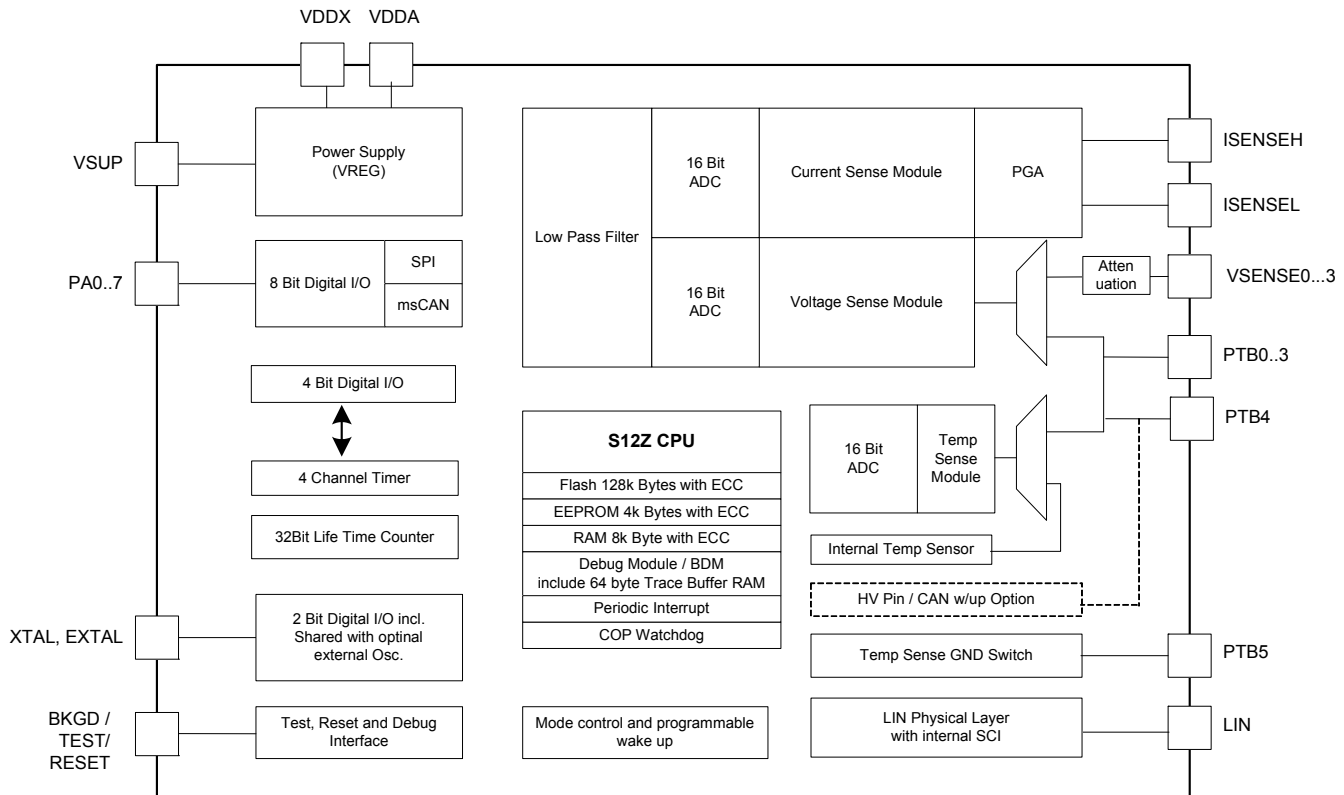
VDDX VDDA

VSUP

Power Supply (VREG)

PA0..7

8 Bit Digital I/O

SPI

msCAN

4 Bit Digital I/O

4 Channel Timer

32Bit Life Time Counter

XTAL, EXTAL

2 Bit Digital I/O incl. Shared with optinal external Osc.

BKGD / TEST/ RESET

Test, Reset and Debug Interface

Low Pass Filter

16 Bit ADC

Current Sense Module

PGA

16 Bit ADC

Voltage Sense Module

S12Z CPU

Flash 128k Bytes with ECC

EEPROM 4k Bytes with ECC

RAM 8k Byte with ECC

Debug Module / BDM include 64 byte Trace Buffer RAM

Periodic Interrupt

COP Watchdog

Mode control and programmable wake up

16 Bit ADC

Temp Sense Module

Internal Temp Sensor

HV Pin / CAN w/up Option

Temp Sense GND Switch

LIN Physical Layer with internal SCI

Atten uation

ISENSEH

ISENSEL

VSENSE0...3

PTB0..3

PTB4

PTB5

LIN